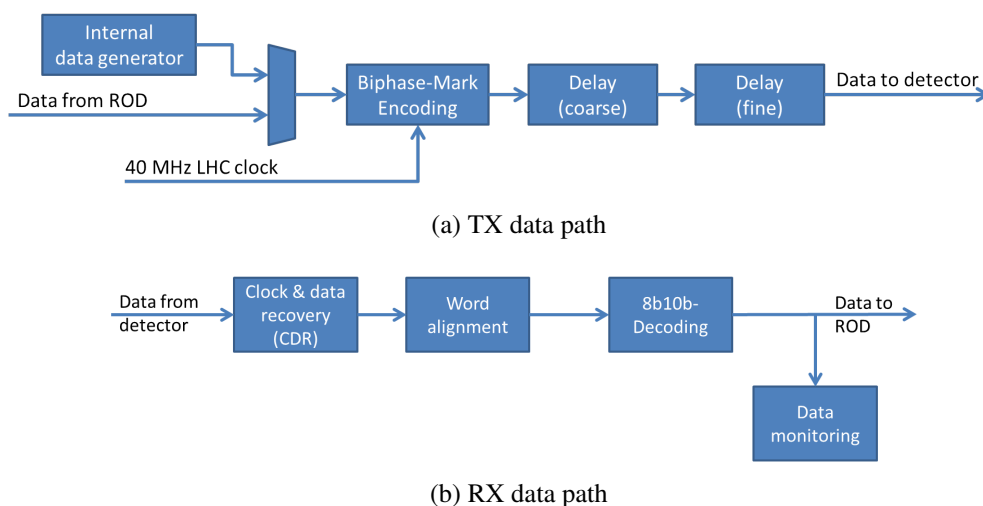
Internal data generator

Data from ROD

40 MHz LHC clock

Biphase-Mark Encoding

Delay (coarse)

Delay (fine)

Data to detector

(a) TX data path

Data from detector

Clock & data recovery (CDR)

Word alignment

8b10b-Decoding

Data to ROD

Data monitoring

(b) RX data path